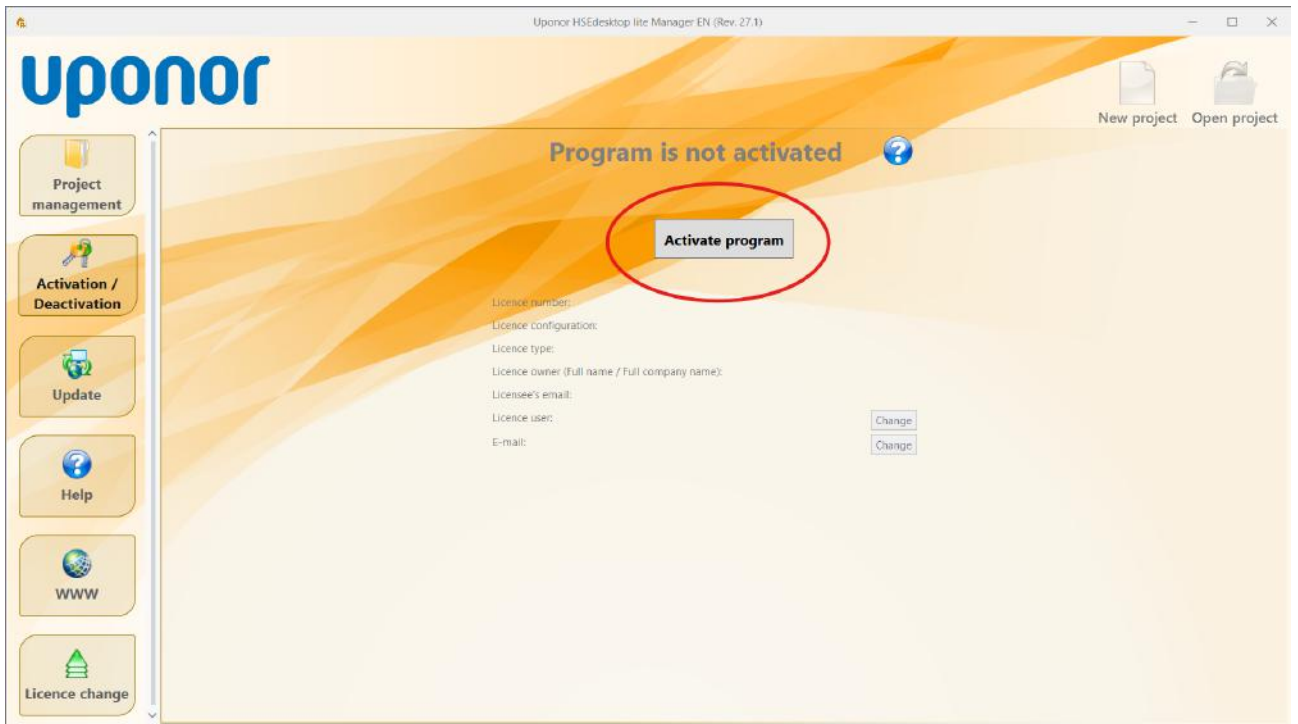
Uponor HSEdesktop lite Manager EN (Rev. 27.1)

uponor

New project Open project

Project management

Activation / Deactivation

Update

Help

WWW

Licence change

Program is not activated

Activate program

Licence number:
Licence configuration:
Licence type:
Licence owner (Full name / Full company name):
Licensee's email:
Licence user: Change
E-mail: Change